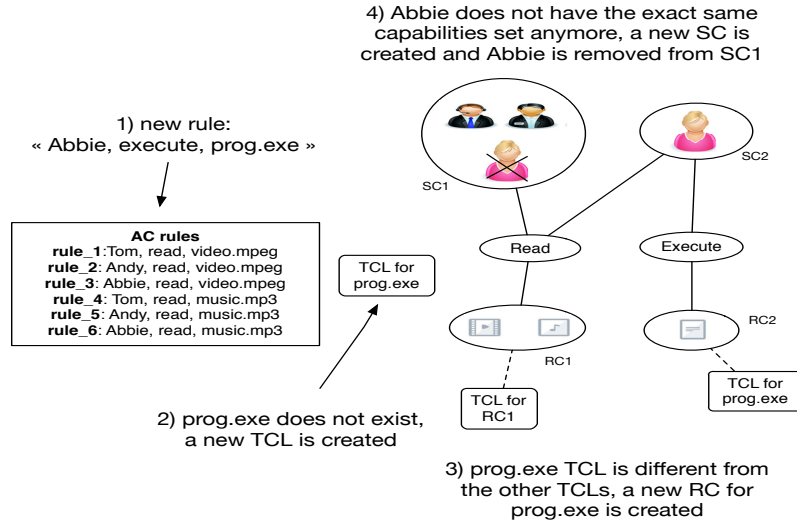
4) Abbie does not have the exact same capabilities set anymore, a new SC is created and Abbie is removed from SC1

1) new rule:
« Abbie, execute, prog.exe »

**AC rules**
**rule_1**:Tom, read, video.mpeg
**rule_2**: Andy, read, video.mpeg
**rule_3**: Abbie, read, video.mpeg
**rule_4**: Tom, read, music.mp3
**rule_5**: Andy, read, music.mp3
**rule_6**: Abbie, read, music.mp3

TCL for prog.exe

SC1

SC2

Read

Execute

RC1

RC2

TCL for RC1

TCL for prog.exe

2) prog.exe does not exist, a new TCL is created

3) prog.exe TCL is different from the other TCLs, a new RC for prog.exe is created